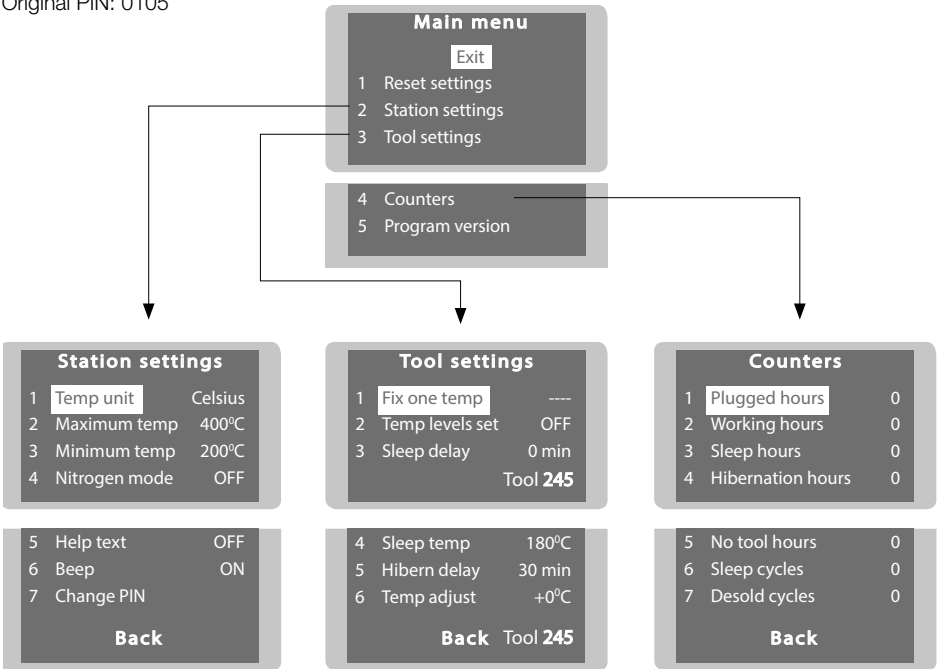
Original PIN: 0105

Main menu

Exit

1 Reset settings
2 Station settings
3 Tool settings

4 Counters
5 Program version

Station settings

1 Temp unit Celsius
2 Maximum temp 400ºC
3 Minimum temp 200ºC
4 Nitrogen mode OFF

5 Help text OFF
6 Beep ON
7 Change PIN

Back

Tool settings

1 Fix one temp ----
2 Temp levels set OFF
3 Sleep delay 0 min

Tool 245

4 Sleep temp 180ºC
5 Hibern delay 30 min
6 Temp adjust +0ºC

Back Tool 245

Counters

1 Plugged hours 0
2 Working hours 0
3 Sleep hours 0
4 Hibernation hours 0

5 No tool hours 0
6 Sleep cycles 0
7 Desold cycles 0

Back